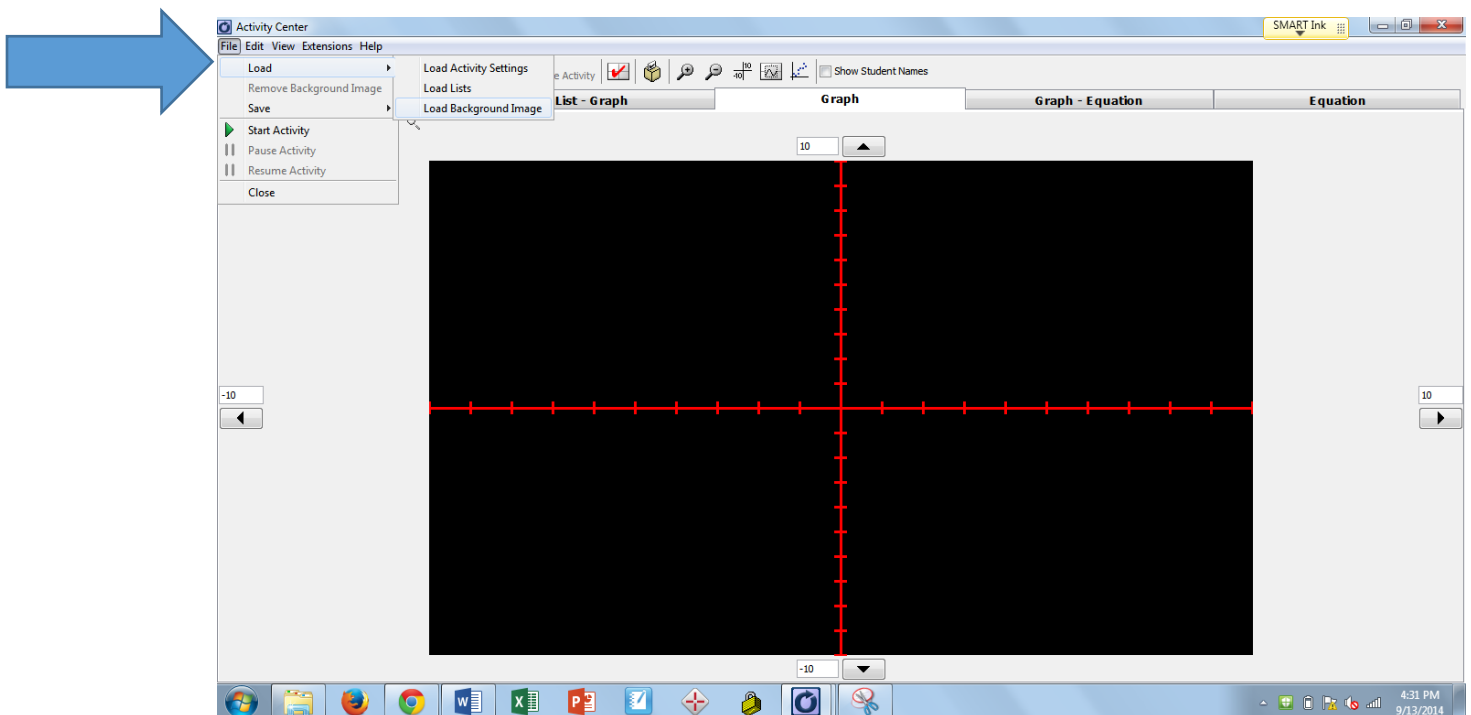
Activity Center

SMART Ink

File Edit View Extensions Help

Load
Remove Background Image
Save
Start Activity
Pause Activity
Resume Activity
Close

Load Activity Settings
Load Lists
Load Background Image

e Activity

10
-10

Show Student Names

List - Graph
Graph
Graph - Equation
Equation

10

-10

10

-10

4:31 PM
9/13/2014